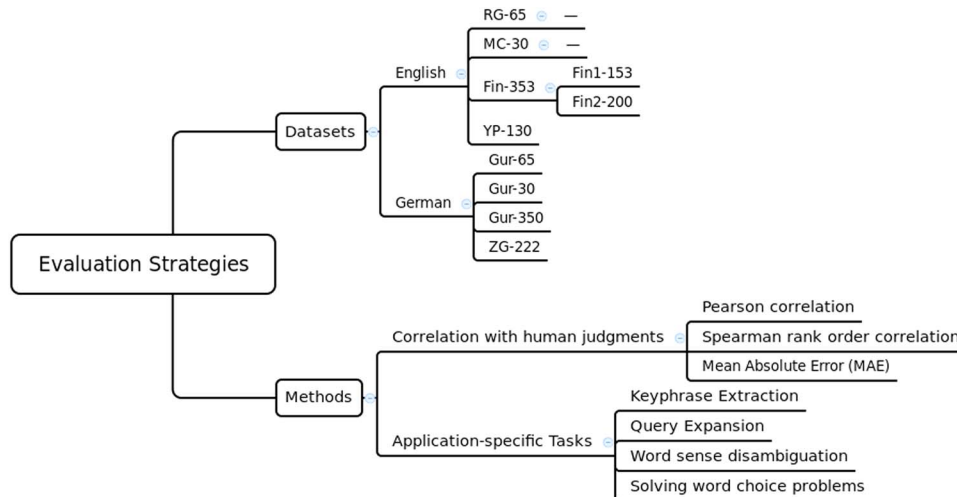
Evaluation Strategies

Datasets

English

RG-65 —

MC-30 —

Fin-353

Fin1-153

Fin2-200

YP-130

German

Gur-65

Gur-30

Gur-350

ZG-222

Methods

Correlation with human judgments

Pearson correlation

Spearman rank order correlation

Mean Absolute Error (MAE)

Application-specific Tasks

Keyphrase Extraction

Query Expansion

Word sense disambiguation

Solving word choice problems